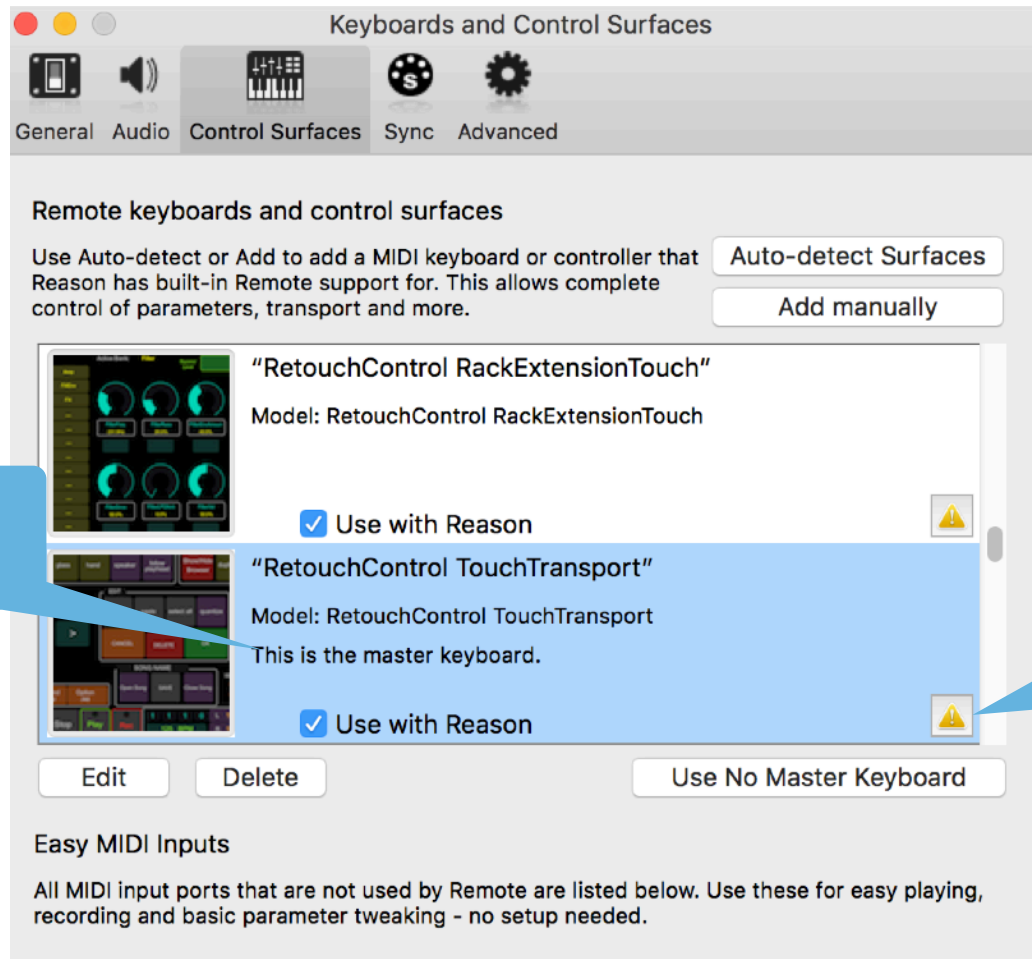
Keyboards and Control Surfaces

General Audio Control Surfaces Sync Advanced

Remote keyboards and control surfaces

Use Auto-detect or Add to add a MIDI keyboard or controller that Reason has built-in Remote support for. This allows complete control of parameters, transport and more.

Auto-detect Surfaces

Add manually

“RetouchControl RackExtensionTouch”

Model: RetouchControl RackExtensionTouch

Use with Reason

“RetouchControl TouchTransport”

Model: RetouchControl TouchTransport

This is the master keyboard.

Use with Reason

Edit Delete Use No Master Keyboard

Easy MIDI Inputs

All MIDI input ports that are not used by Remote are listed below. Use these for easy playing, recording and basic parameter tweaking - no setup needed.